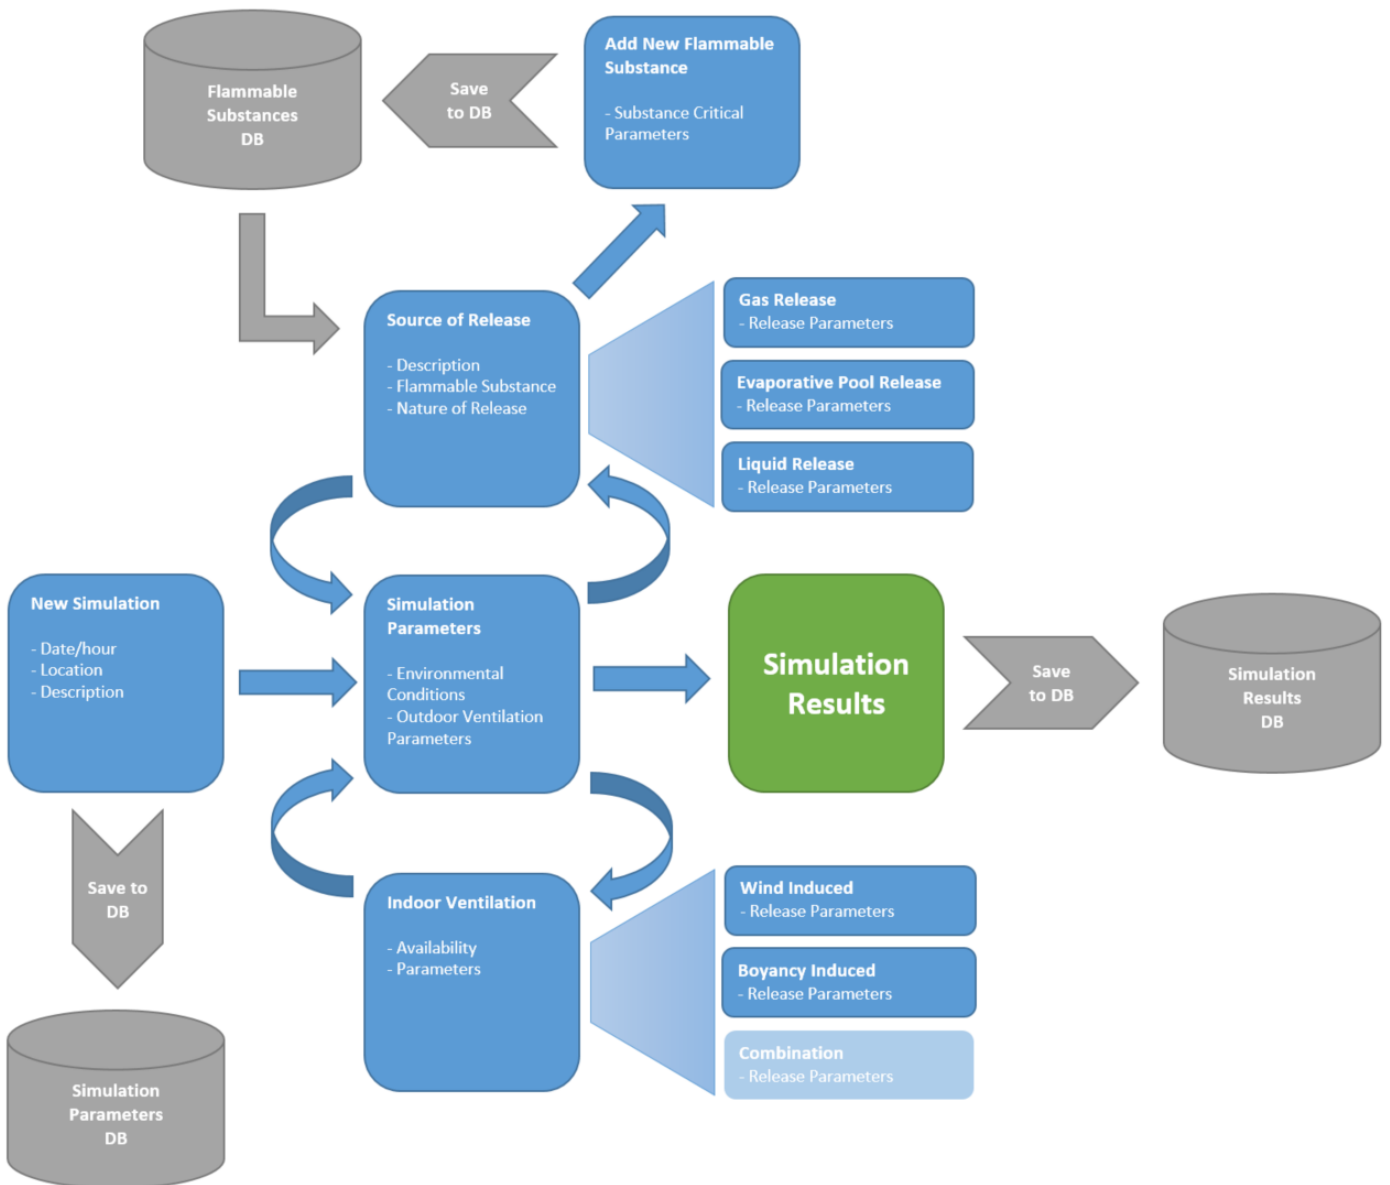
Flammable Substances DB

Save to DB

Add New Flammable Substance

- Substance Critical Parameters

Source of Release

- Description
- Flammable Substance
- Nature of Release

Gas Release
- Release Parameters

Evaporative Pool Release
- Release Parameters

Liquid Release
- Release Parameters

New Simulation

- Date/hour
- Location
- Description

Simulation Parameters

- Environmental Conditions
- Outdoor Ventilation Parameters

Simulation Results

Save to DB

Simulation Results DB

Save to DB

Simulation Parameters DB

Indoor Ventilation

- Availability
- Parameters

Wind Induced
- Release Parameters

Boyancy Induced
- Release Parameters

Combination
- Release Parameters